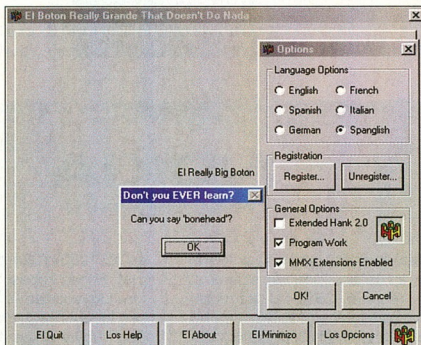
El Boton Really Grande That Doesn't Do Nada

Options

Language Options
English
French
Spanish
Italian
German
Spanglish

Registration
Register...
Unregister...

General Options
Extended Hank 2.0
Program Work
MMX Extensions Enabled

OK!
Cancel

El Really Big Boton

Don't you EVER learn?
Can you say 'bonehead'?
OK

El Quit
Los Help
El About
El Minimizo
Los Opcions